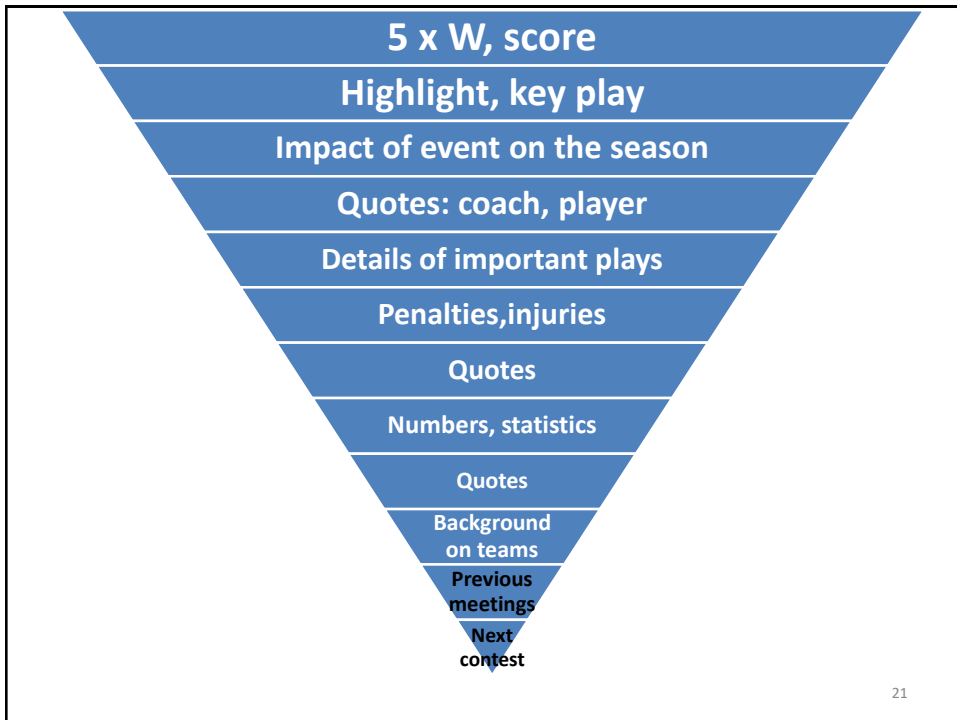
5 x W, score

Highlight, key play

Impact of event on the season

Quotes: coach, player

Details of important plays

Penalties,injuries

Quotes

Numbers, statistics

Quotes

Background on teams

Previous meetings

Next contest

21